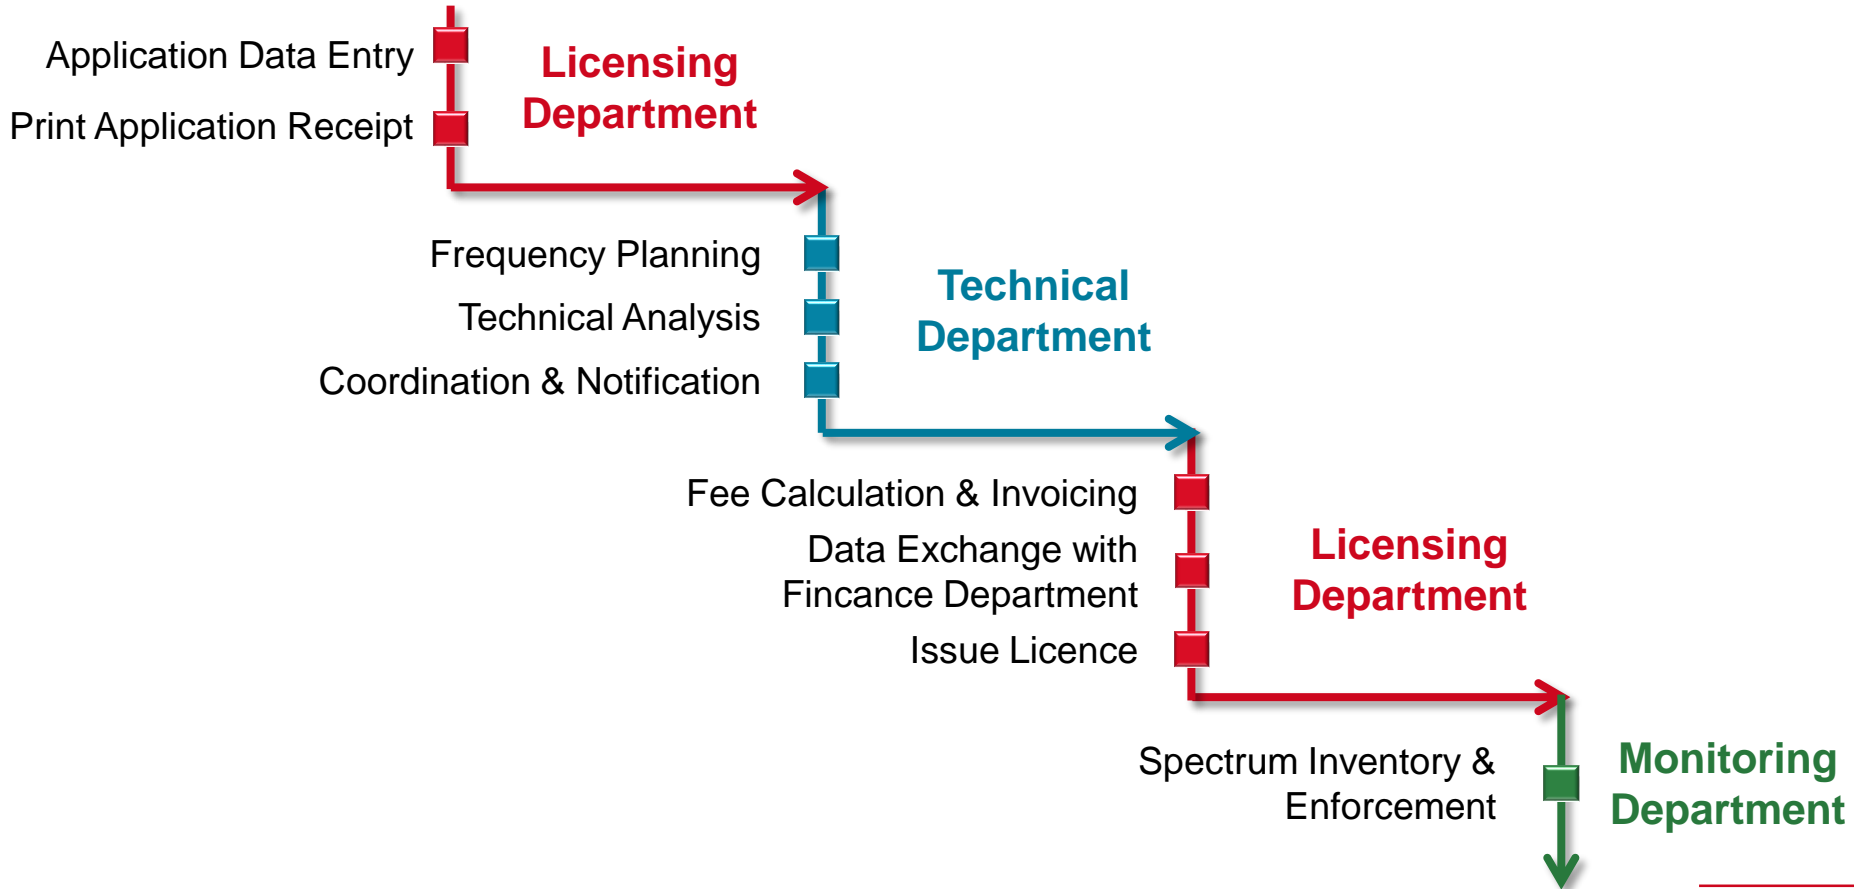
Application Data Entry

Print Application Receipt

Licensing Department

Frequency Planning

Technical Analysis

Coordination & Notification

Technical Department

Fee Calculation & Invoicing

Data Exchange with Fincance Department

Issue Licence

Licensing Department

Spectrum Inventory & Enforcement

Monitoring Department